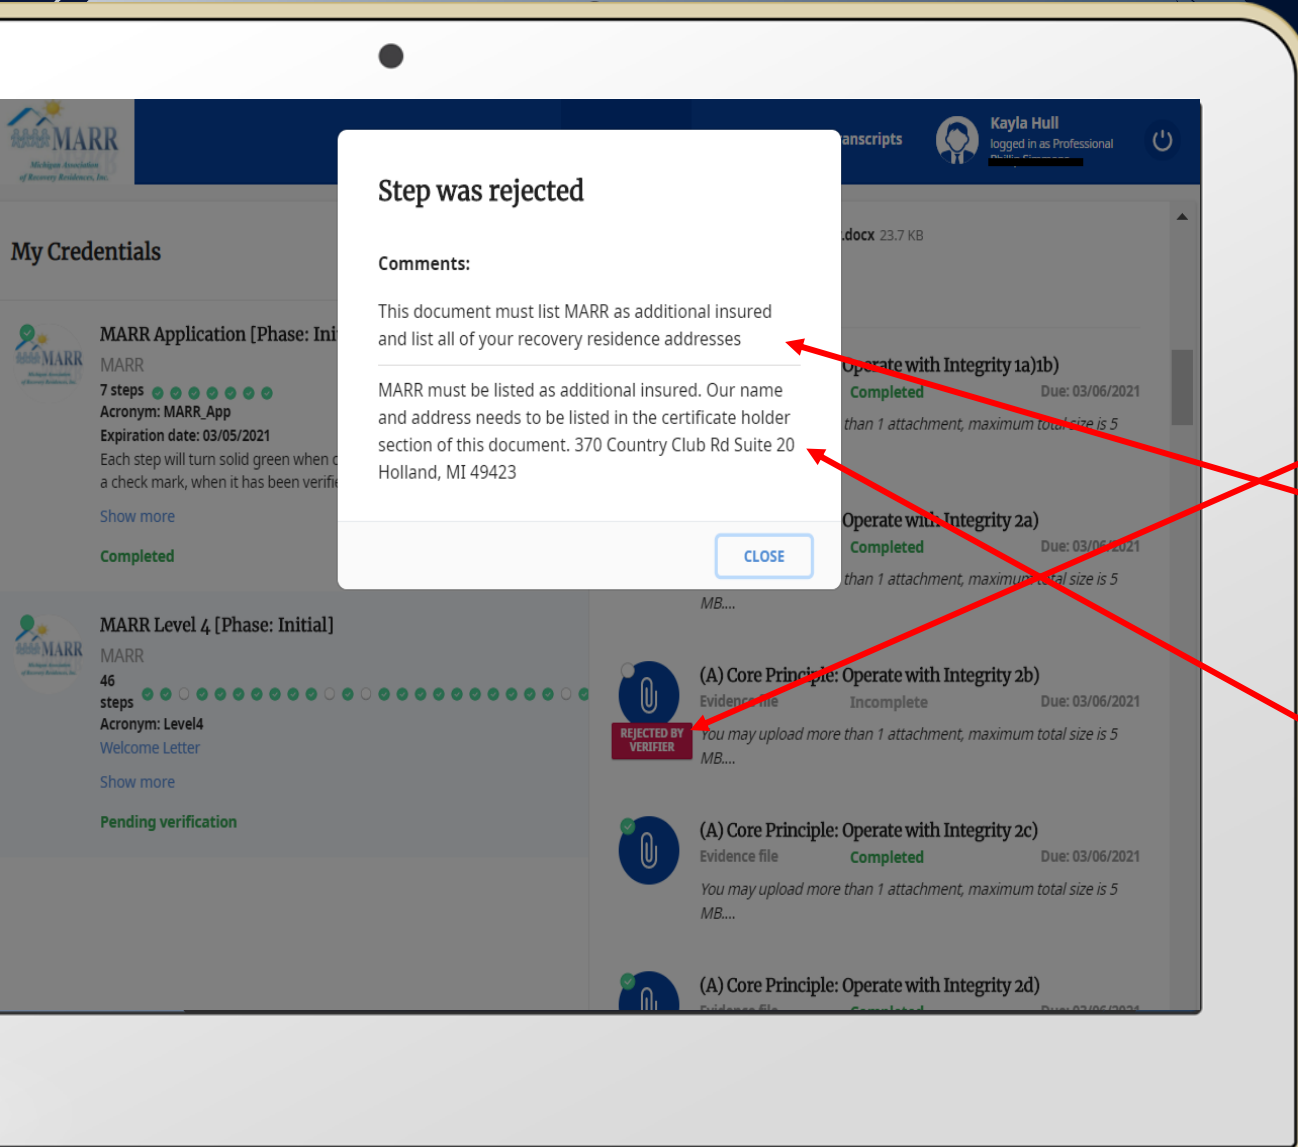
MARR
Michigan Association of Recovery Residences, Inc.

anscripts

Kayla Hull
logged in as Professional
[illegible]

My Credentials

MARR Application [Phase: Ini
MARR
7 steps
Acronym: MARR_App
Expiration date: 03/05/2021
Each step will turn solid green when c
a check mark, when it has been verifi
Show more
Completed

MARR Level 4 [Phase: Initial]
MARR
46
steps
Acronym: Level4
Welcome Letter
Show more
Pending verification

Step was rejected

Comments:

This document must list MARR as additional insured and list all of your recovery residence addresses

MARR must be listed as additional insured. Our name and address needs to be listed in the certificate holder section of this document. 370 Country Club Rd Suite 20 Holland, MI 49423

CLOSE

.docx 23.7 KB

Operate with Integrity 1a)1b)
Completed
Due: 03/06/2021
than 1 attachment, maximum total size is 5

Operate with Integrity 2a)
Completed
Due: 03/06/2021
than 1 attachment, maximum total size is 5
MB....

(A) Core Principle: Operate with Integrity 2b)
Evidence file
Incomplete
Due: 03/06/2021
REJECTED BY VERIFIER
You may upload more than 1 attachment, maximum total size is 5 MB....

(A) Core Principle: Operate with Integrity 2c)
Evidence file
Completed
Due: 03/06/2021
You may upload more than 1 attachment, maximum total size is 5 MB....

(A) Core Principle: Operate with Integrity 2d)
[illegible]